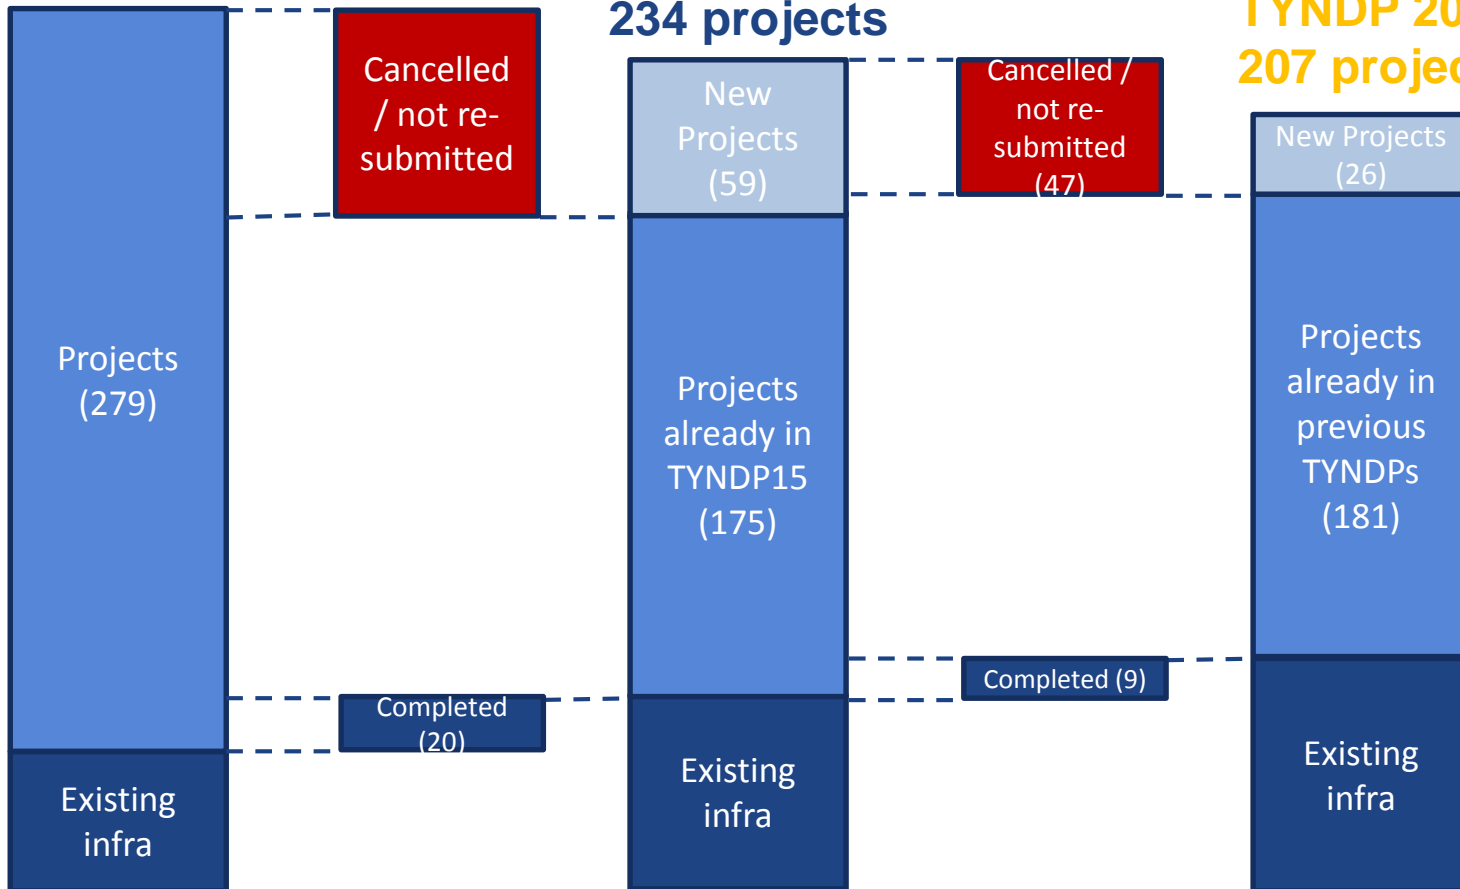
Projects (279)

Existing infra

Cancelled / not re-submitted

Completed (20)

234 projects

New Projects (59)

Projects already in TYNDP15 (175)

Existing infra

Cancelled / not re-submitted (47)

Completed (9)

TYNDP 20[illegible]

207 projec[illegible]

New Projects (26)

Projects already in previous TYNDPs (181)

Existing infra